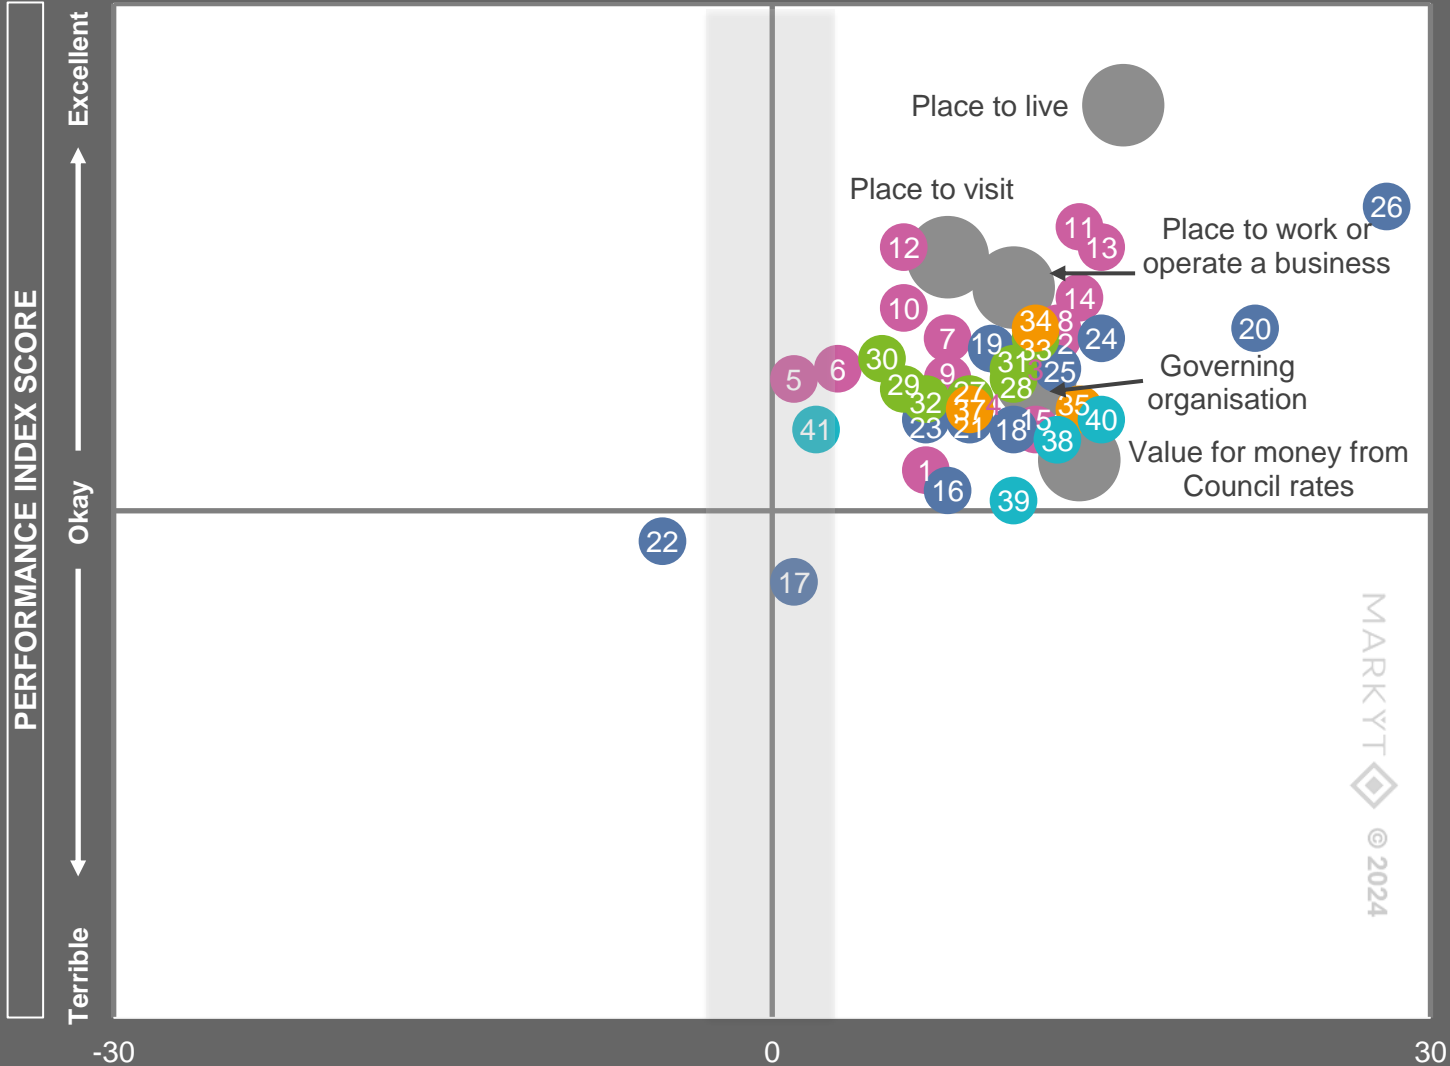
PERFORMANCE INDEX SCORE

Excellent

Okay

Terrible

Place to live

Place to visit

Place to work or operate a business

Governing organisation

Value for money from Council rates

26
11
13
12
14
10
34
8
24
20
7
19
33
2
31
25
6
30
5
9
29
27
28
32
37
4
35
15
41
23
21
18
40
38
1
16
39
22
17

MARKYT © 2024

-30
0
30